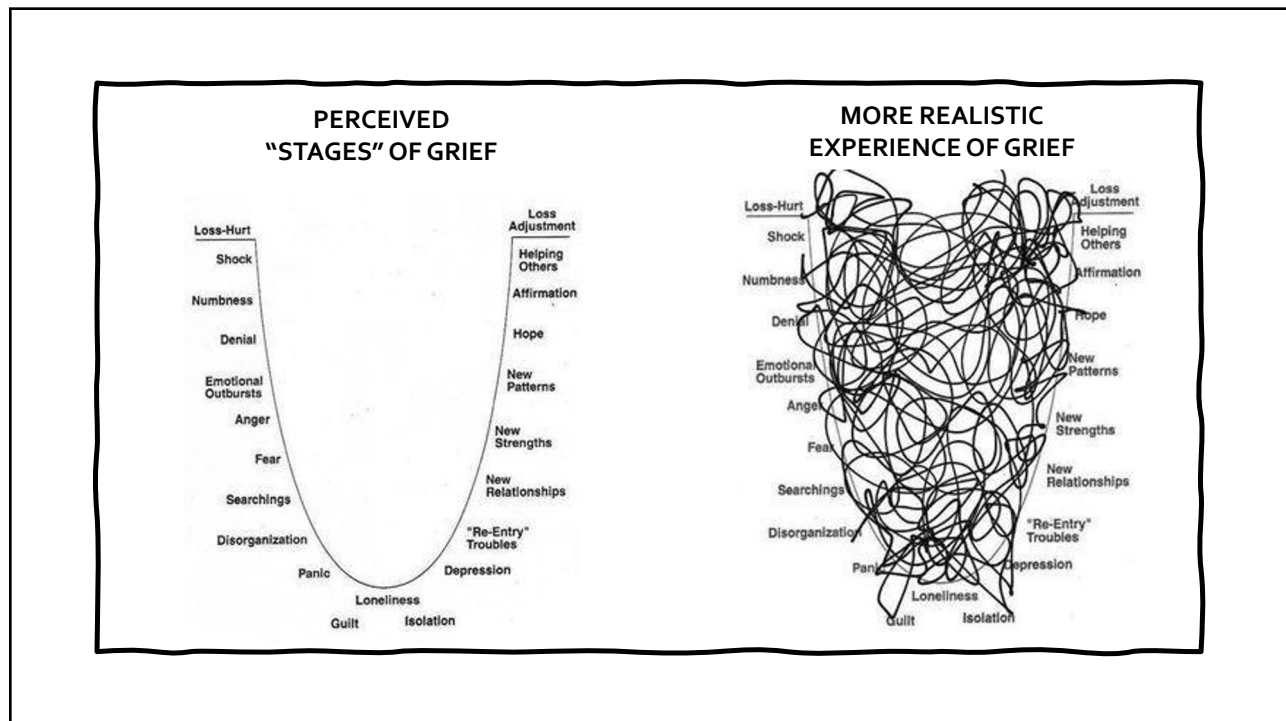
PERCEIVED "STAGES" OF GRIEF

Loss-Hurt
Shock
Numbness
Denial
Emotional Outbursts
Anger
Fear
Searchings
Disorganization
Panic
Loneliness
Guilt
Isolation
Depression
"Re-Entry" Troubles
New Relationships
New Strengths
New Patterns
Hope
Affirmation
Helping Others
Loss Adjustment

MORE REALISTIC EXPERIENCE OF GRIEF

Loss-Hurt
Shock
Numbness
Denial
Emotional Outbursts
Anger
Fear
Searchings
Disorganization
Panic
Loneliness
Guilt
Isolation
Depression
"Re-Entry" Troubles
New Relationships
New Strengths
New Patterns
Hope
Affirmation
Helping Others
Loss Adjustment